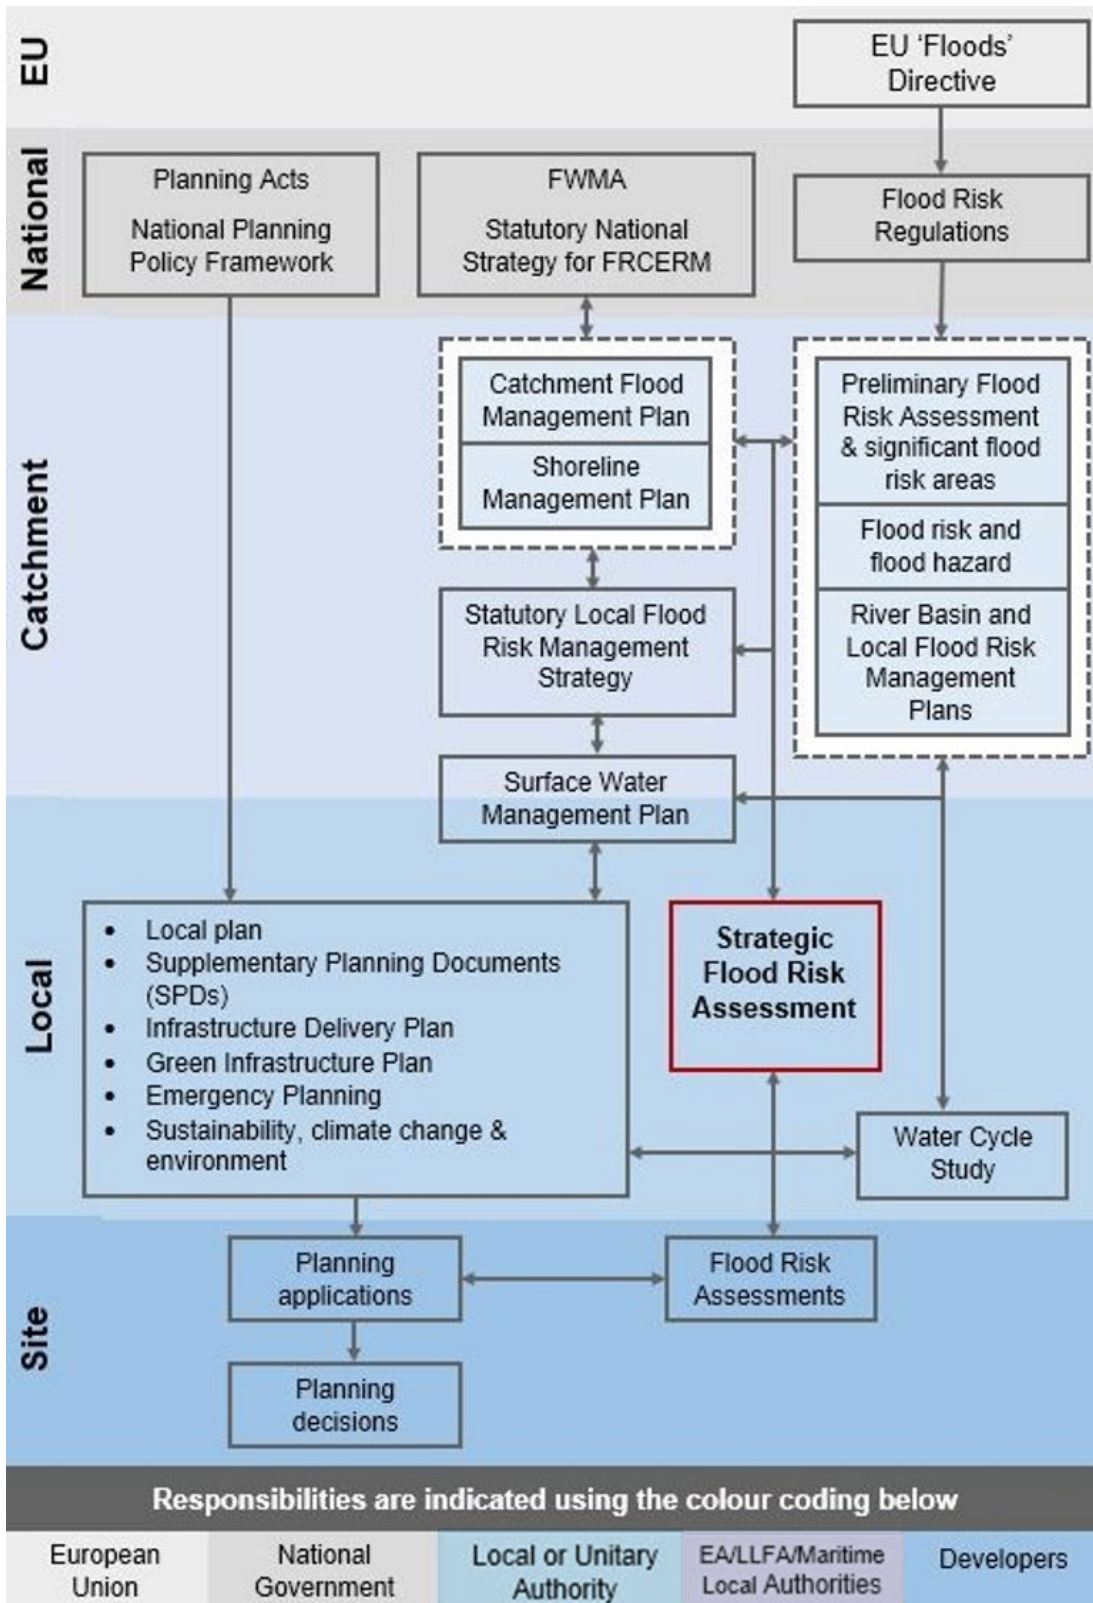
EU

EU 'Floods' Directive

National

Planning Acts

National Planning Policy Framework

FWMA

Statutory National Strategy for FRCERM

Flood Risk Regulations

Catchment

Catchment Flood Management Plan

Shoreline Management Plan

Preliminary Flood Risk Assessment & significant flood risk areas

Flood risk and flood hazard

River Basin and Local Flood Risk Management Plans

Statutory Local Flood Risk Management Strategy

Surface Water Management Plan

Local

- Local plan
- Supplementary Planning Documents (SPDs)
- Infrastructure Delivery Plan
- Green Infrastructure Plan
- Emergency Planning
- Sustainability, climate change & environment

Strategic Flood Risk Assessment

Water Cycle Study

Site

Planning applications

Flood Risk Assessments

Planning decisions

Responsibilities are indicated using the colour coding below

European Union | National Government | Local or Unitary Authority | EA/LLFA/Maritime Local Authorities | Developers